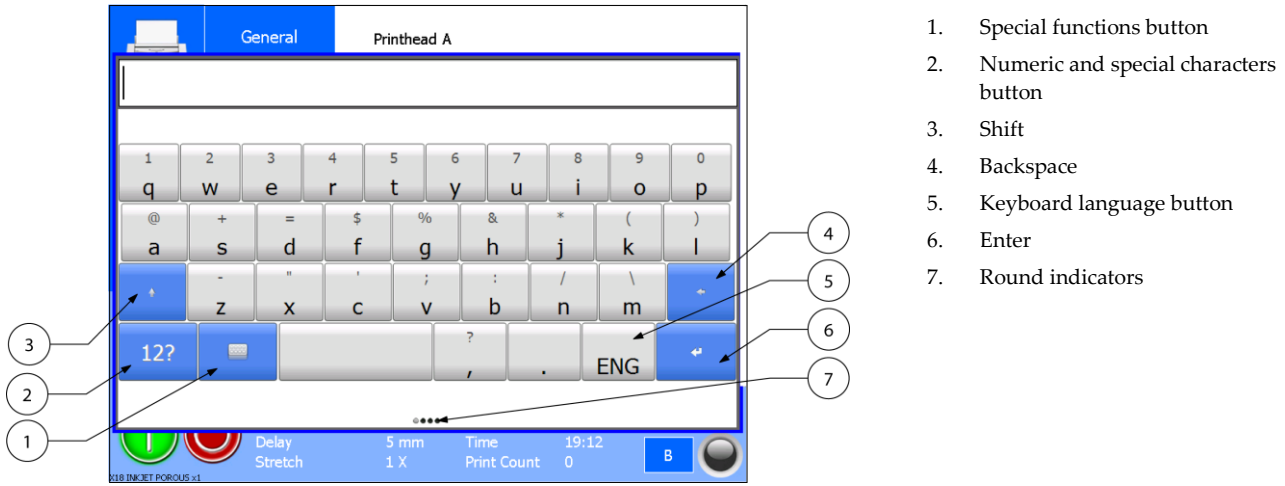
General Printhead A

1 q 2 w 3 e 4 r 5 t 6 y 7 u 8 i 9 o 0 p
@ a + s = d $ f % g & h * j ( k ) l
- z " x ' c ; v : b / n \ m
12? ? , . ENG

4
5
6
7
3
2
1

Delay 5 mm Time 19:12
Stretch 1 X Print Count 0
B
X18 INKJET POROUS x1

1. Special functions button
2. Numeric and special characters button
3. Shift
4. Backspace
5. Keyboard language button
6. Enter
7. Round indicators